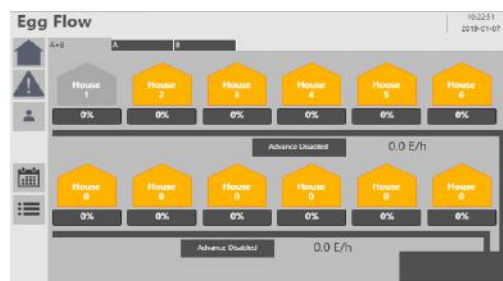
Egg Flow

10:22:51
2019-01-07

A+B
A
B

House 1
0%
House 2
0%
House 3
0%
House 4
0%
House 5
0%
House 6
0%

Advance Unabled
0.0 E/h

House 0
0%
House 0
0%
House 0
0%
House 0
0%
House 0
0%
House 0
0%

Advance Disabled
0.0 E/h